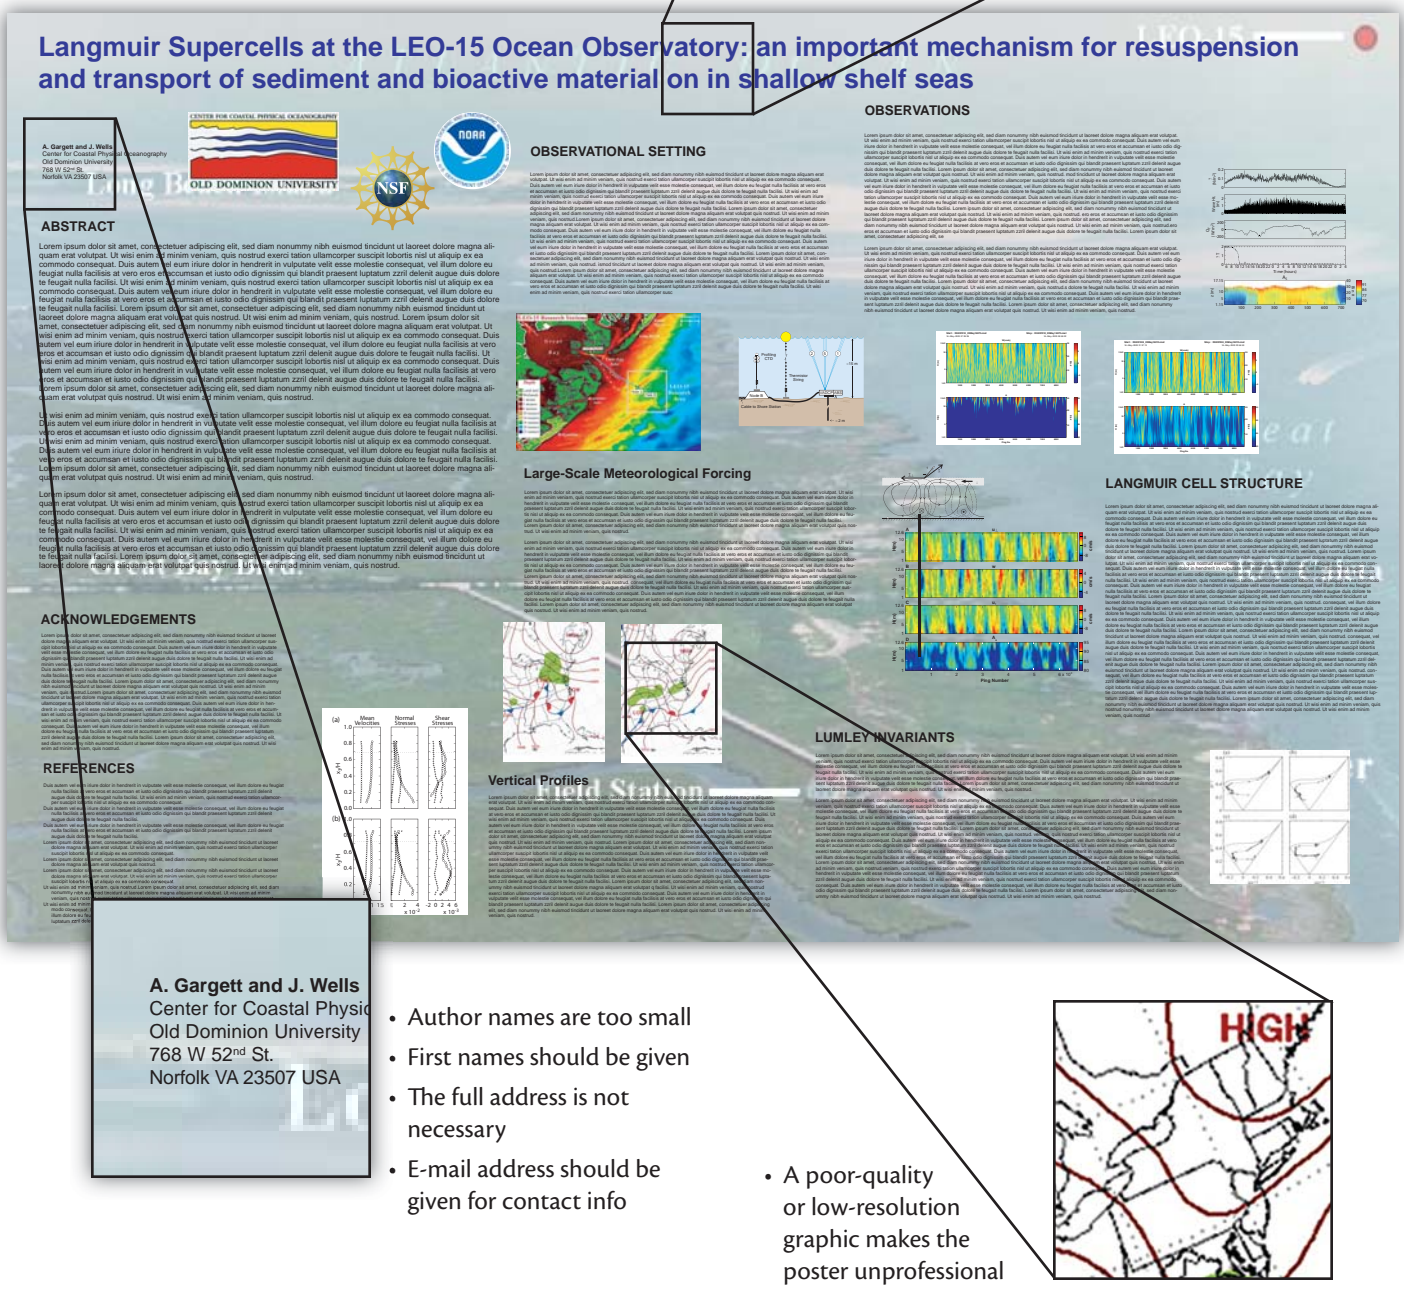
Langmuir Supercells at the LEO-15 Ocean Observatory: an important mechanism for resuspension and transport of sediment and bioactive material on in shallow shelf seas

A. Gargett and J. Wells
Center for Coastal Physical Oceanography
Old Dominion University
768 W 52nd St.
Norfolk VA 23507 USA

CENTER FOR COASTAL PHYSICAL OCEANOGRAPHY
OLD DOMINION UNIVERSITY

NSF

NOAA

ABSTRACT

Lorem ipsum dolor sit amet, consectetuer adipiscing elit, sed diam nonummy nibh euismod tincidunt ut laoreet dolore magna aliquam erat volutpat. Ut wisi enim ad minim veniam, quis nostrud exerci tation ullamcorper suscipit lobortis nisl ut aliquip ex ea commodo consequat. Duis autem vel eum iriure dolor in hendrerit in vulputate velit esse molestie consequat, vel illum dolore eu feugiat nulla facilisis at vero eros et accumsan et iusto odio dignissim qui blandit praesent luptatum zzril delenit augue duis dolore te feugait nulla facilisi.

ACKNOWLEDGEMENTS

REFERENCES

OBSERVATIONAL SETTING

Large-Scale Meteorological Forcing

Vertical Profiles

OBSERVATIONS

LANGMUIR CELL STRUCTURE

LUMLEY INVARIANTS

Mean Velocities
Normal Stresses
Shear Stresses

Ping Number

A. Gargett and J. Wells
Center for Coastal Physic
Old Dominion University
768 W 52nd St.
Norfolk VA 23507 USA

• Author names are too small
• First names should be given
• The full address is not necessary
• E-mail address should be given for contact info

• A poor-quality or low-resolution graphic makes the poster unprofessional

HIGH